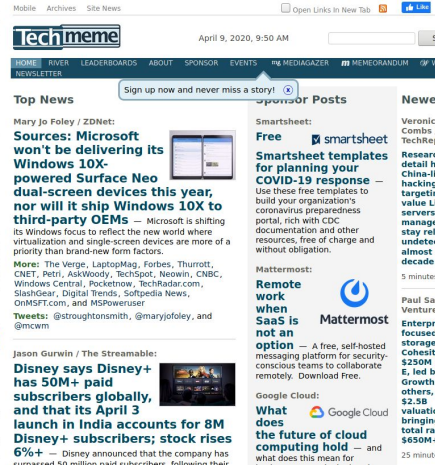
Mobile Archives Site News

Open Links In New Tab

Like

Techmeme

April 9, 2020, 9:50 AM

HOME RIVER LEADERBOARDS ABOUT SPONSOR EVENTS MEDIAGAZER MEMEORANDUM NEWSLETTER

Sign up now and never miss a story!

Top News

Mary Jo Foley / ZDNet:

Sources: Microsoft won't be delivering its Windows 10X-powered Surface Neo dual-screen devices this year, nor will it ship Windows 10X to third-party OEMs — Microsoft is shifting its Windows focus to reflect the new world where virtualization and single-screen devices are more of a priority than brand-new form factors.

More: The Verge, LaptopMag, Forbes, Thurrott, CNET, Petri, AskWoody, TechSpot, Neowin, CNBC, Windows Central, Pocketnow, TechRadar.com, SlashGear, Digital Trends, Softpedia News, OnMSFT.com, and MSPoweruser

Tweets: @stroughtonsmith, @maryjofoley, and @mcwm

Jason Gurwin / The Streamable:

Disney says Disney+ has 50M+ paid subscribers globally, and that its April 3 launch in India accounts for 8M Disney+ subscribers; stock rises 6%+ — Disney announced that the company has surpassed 50 million paid subscribers, following their

Sponsor Posts

Smartsheet:

Free smartsheet Smartsheet templates for planning your COVID-19 response — Use these free templates to build your organization's coronavirus preparedness portal, rich with COE documentation and other resources, free of charge and without obligation.

Mattermost:

Remote work when SaaS is not an option Mattermost — A free, self-hosted messaging platform for security-conscious teams to collaborate remotely. Download Free.

Google Cloud:

What does the future of cloud computing hold Google Cloud — and what does this mean for

Newe

Veronic Combs TechRep

Researc detail h China-li hacking targetin value Li servers manage stay rel undetec almost decade

5 minute

Paul Sa Venture

Enterpr focuses storage Cohesit $250M E, led b Growth others, $2.5B valuatio bringin total ra $650M-

25 minute